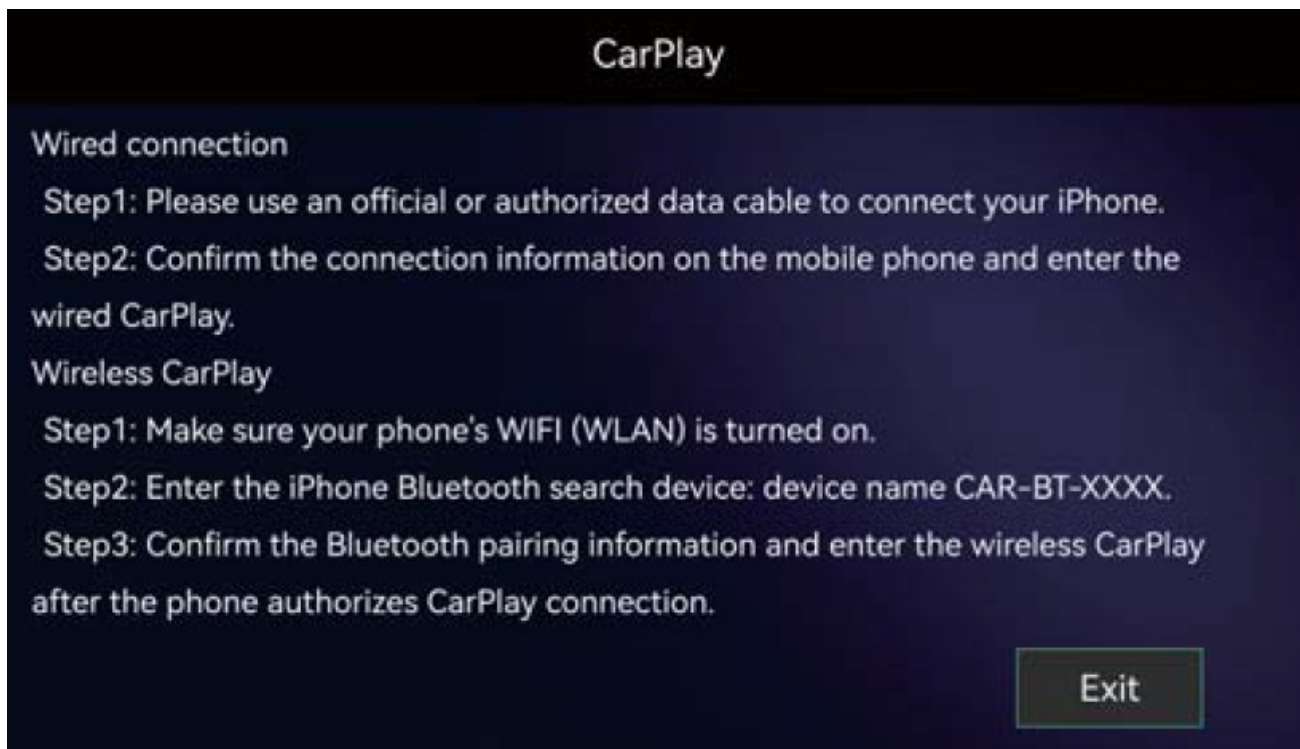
CarPlay

Wired connection

Step1: Please use an official or authorized data cable to connect your iPhone.

Step2: Confirm the connection information on the mobile phone and enter the wired CarPlay.

Wireless CarPlay

Step1: Make sure your phone's WIFI (WLAN) is turned on.

Step2: Enter the iPhone Bluetooth search device: device name CAR-BT-XXXX.

Step3: Confirm the Bluetooth pairing information and enter the wireless CarPlay after the phone authorizes CarPlay connection.

Exit